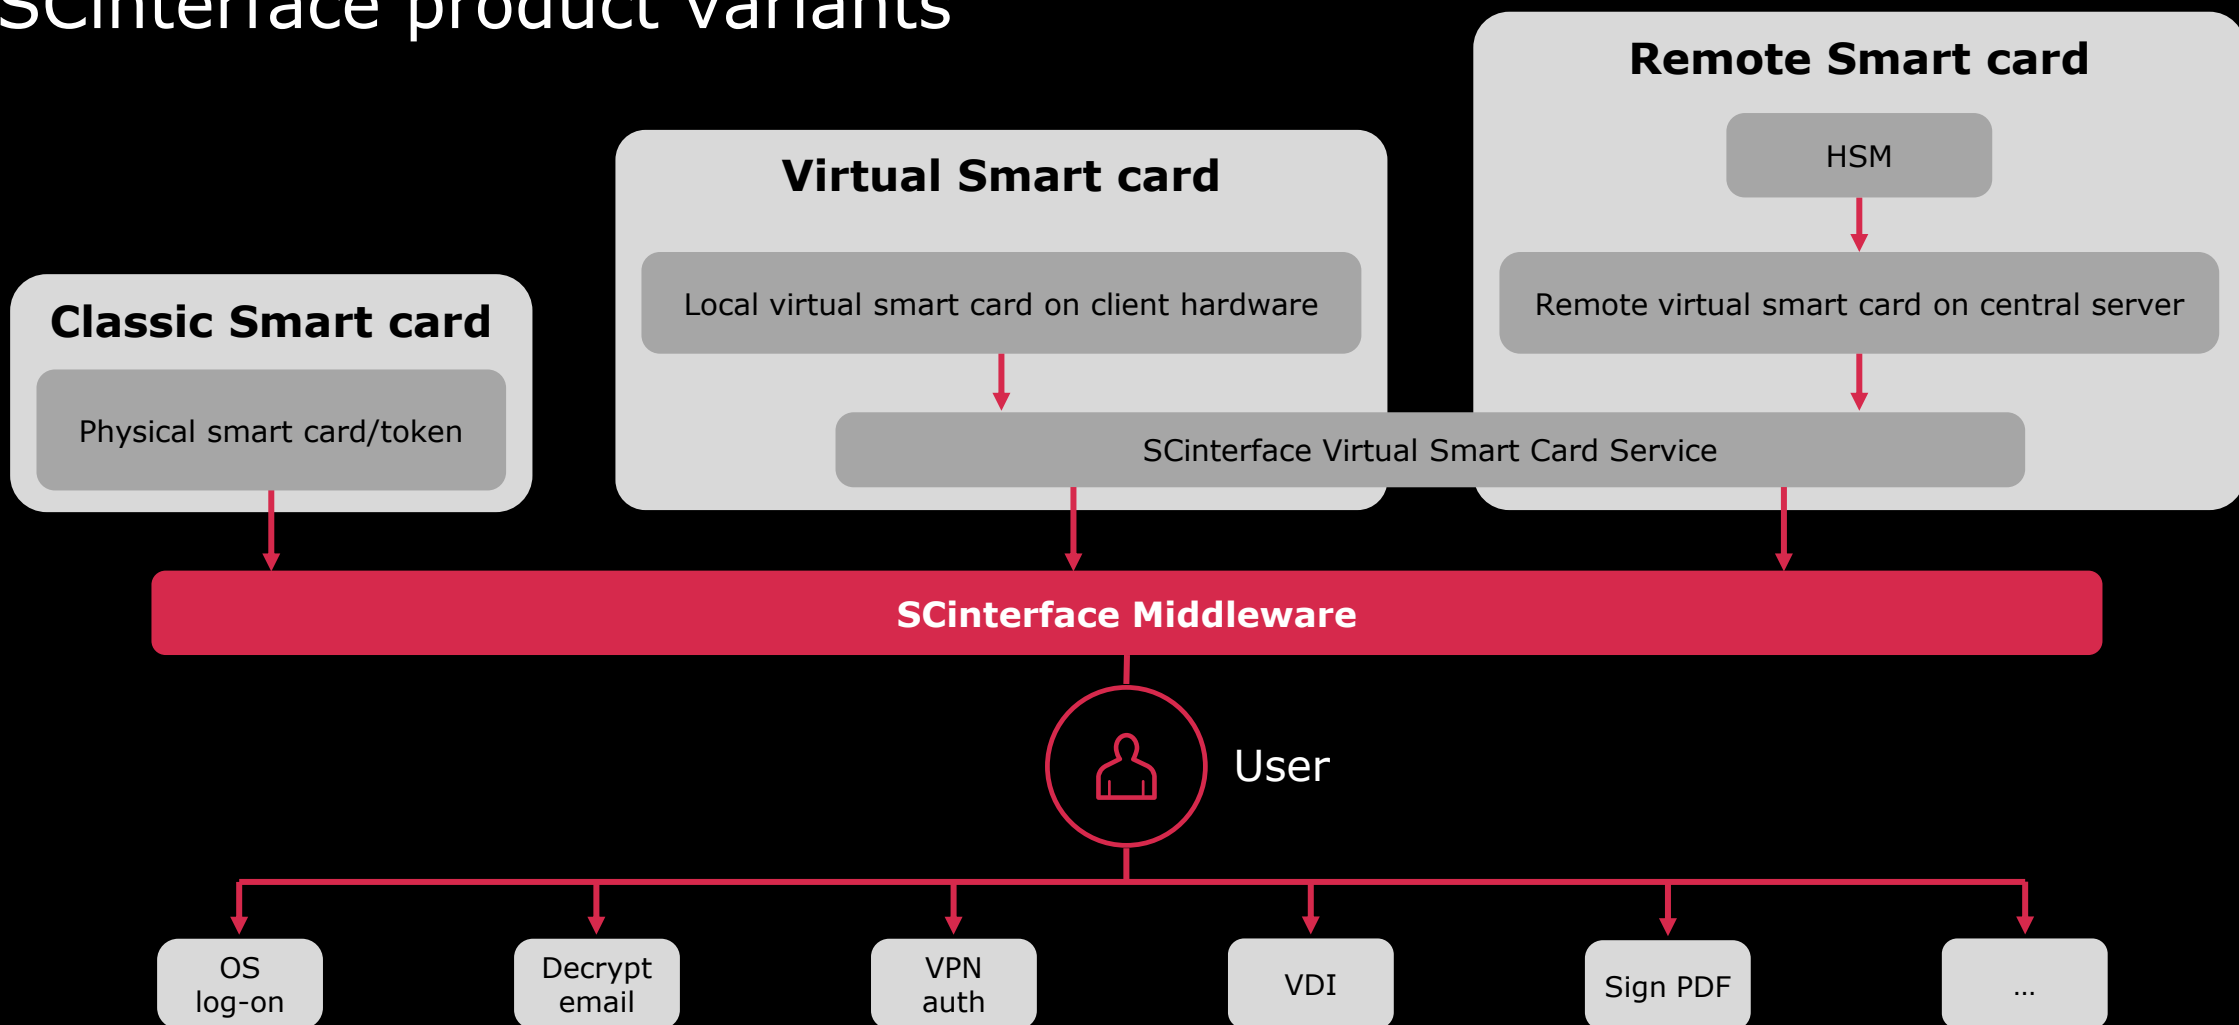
SCinterface product variants

Remote Smart card

HSM

Remote virtual smart card on central server

Virtual Smart card

Local virtual smart card on client hardware

Classic Smart card

Physical smart card/token

SCinterface Virtual Smart Card Service

SCinterface Middleware

User

OS log-on

Decrypt email

VPN auth

VDI

Sign PDF

...